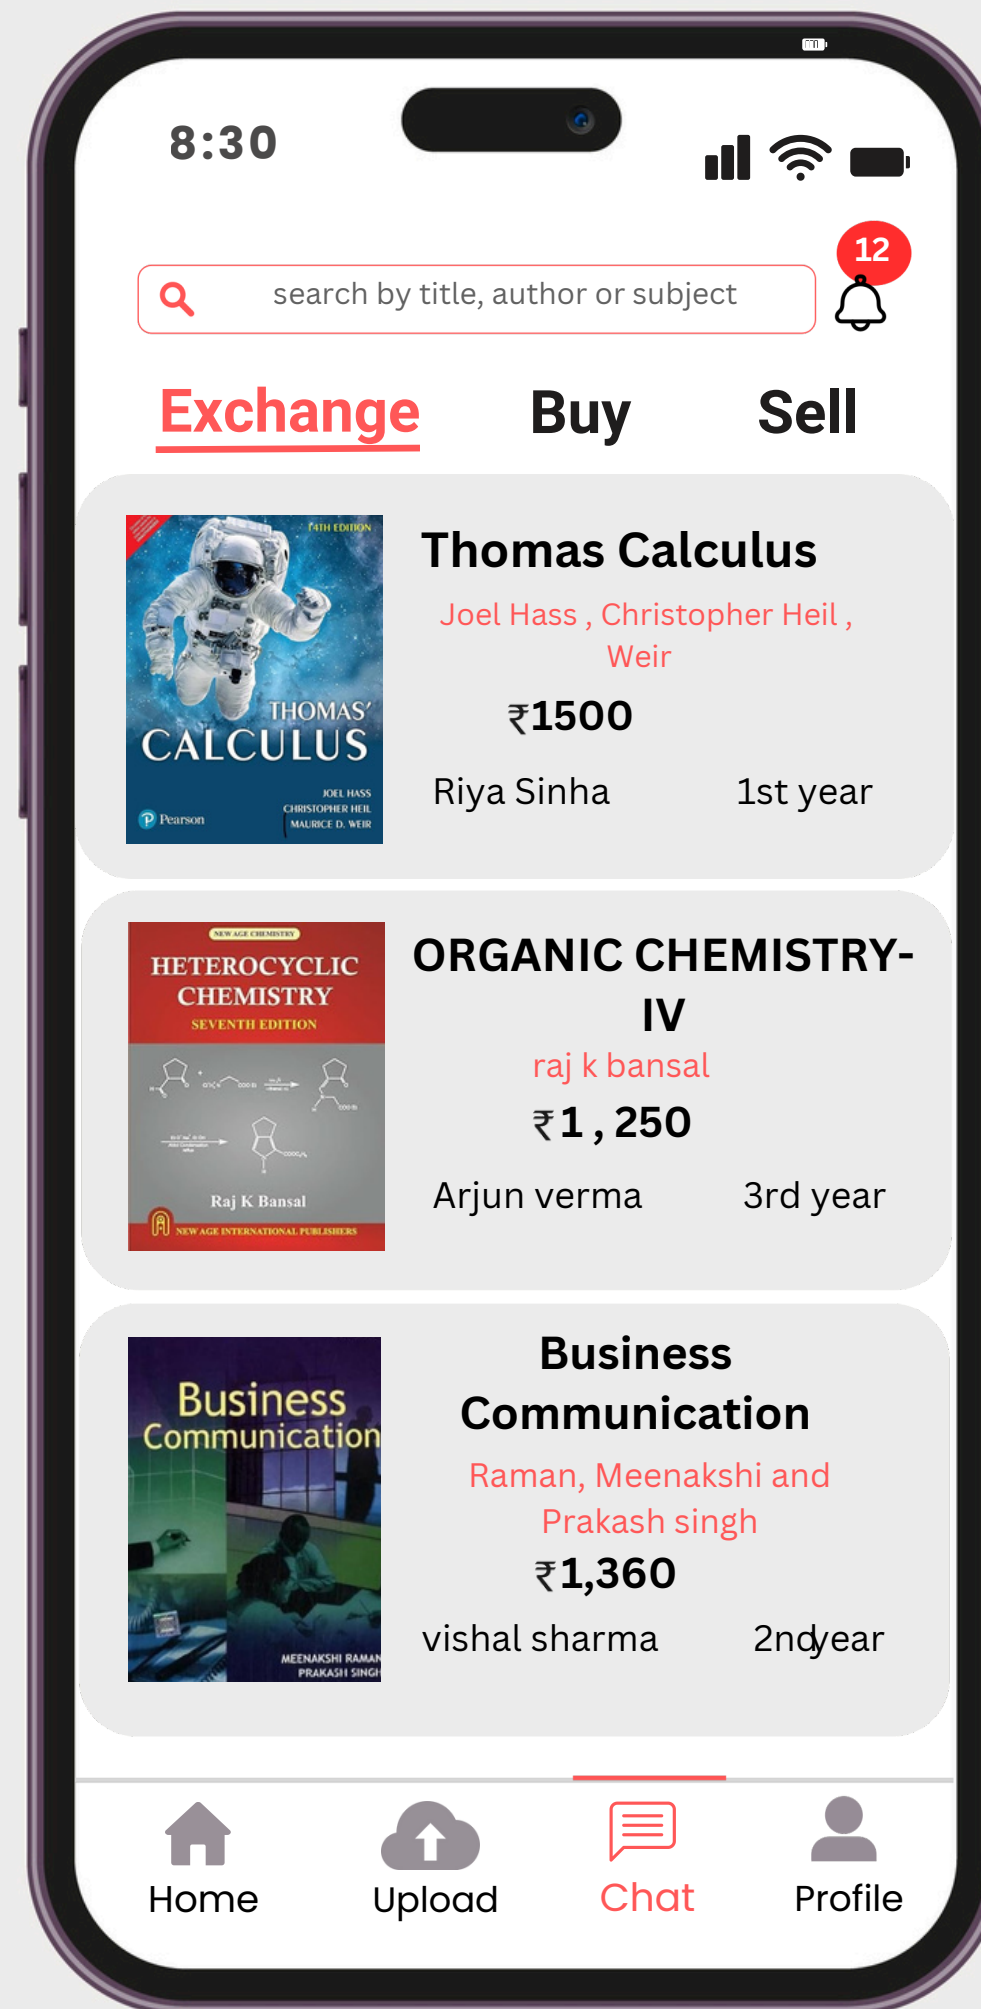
8:30

search by title, author or subject

12

Exchange Buy Sell

14TH EDITION
THOMAS' CALCULUS
JOEL HASS CHRISTOPHER HEIL MAURICE D. WEIR
Pearson

Thomas Calculus
Joel Hass , Christopher Heil , Weir
₹1500
Riya Sinha 1st year

NEW AGE CHEMISTRY
HETEROCYCLIC CHEMISTRY
SEVENTH EDITION
Raj K Bansal
NEW AGE INTERNATIONAL PUBLISHERS

ORGANIC CHEMISTRY-IV
raj k bansal
₹1 , 250
Arjun verma 3rd year

Business Communication
MEENAKSHI RAMAN PRAKASH SINGH

Business Communication
Raman, Meenakshi and Prakash singh
₹1,360
vishal sharma 2ndyear

Home Upload Chat Profile